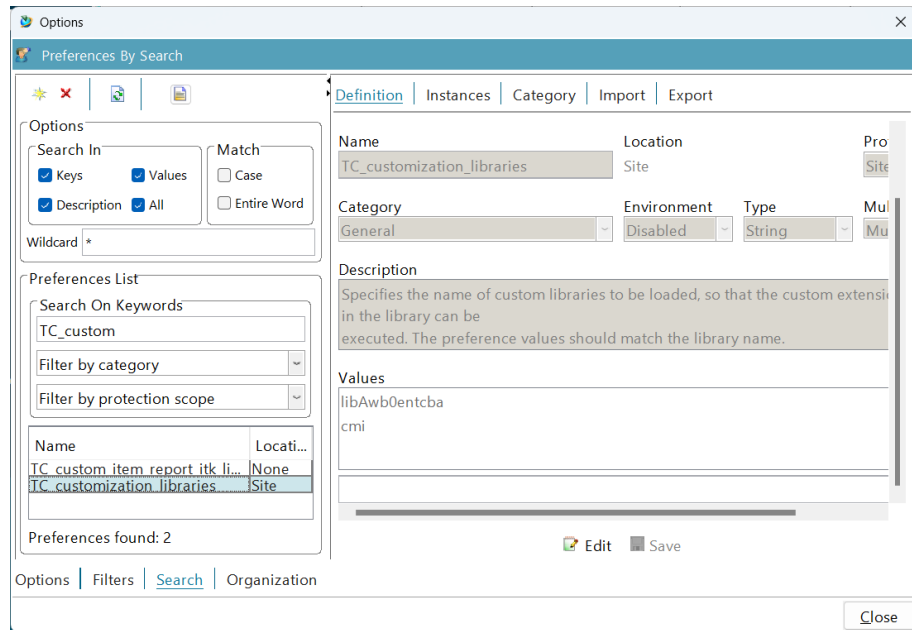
Options
Preferences By Search
Options
Search In
Keys
Values
Description
All
Match
Case
Entire Word
Wildcard *
Preferences List
Search On Keywords
TC_custom
Filter by category
Filter by protection scope

| Name | Locati... |
|---|---|
| TC_custom_item_report_itk_li... | None |
| TC_customization_libraries | Site |

Preferences found: 2

Definition | Instances | Category | Import | Export

Name
TC_customization_libraries
Location
Site
Pro
Site
Category
General
Environment
Disabled
Type
String
Mul
Mu
Description
Specifies the name of custom libraries to be loaded, so that the custom extensi in the library can be executed. The preference values should match the library name.
Values
libAwb0entcba
cmi

Edit
Save

Options | Filters | Search | Organization

Close